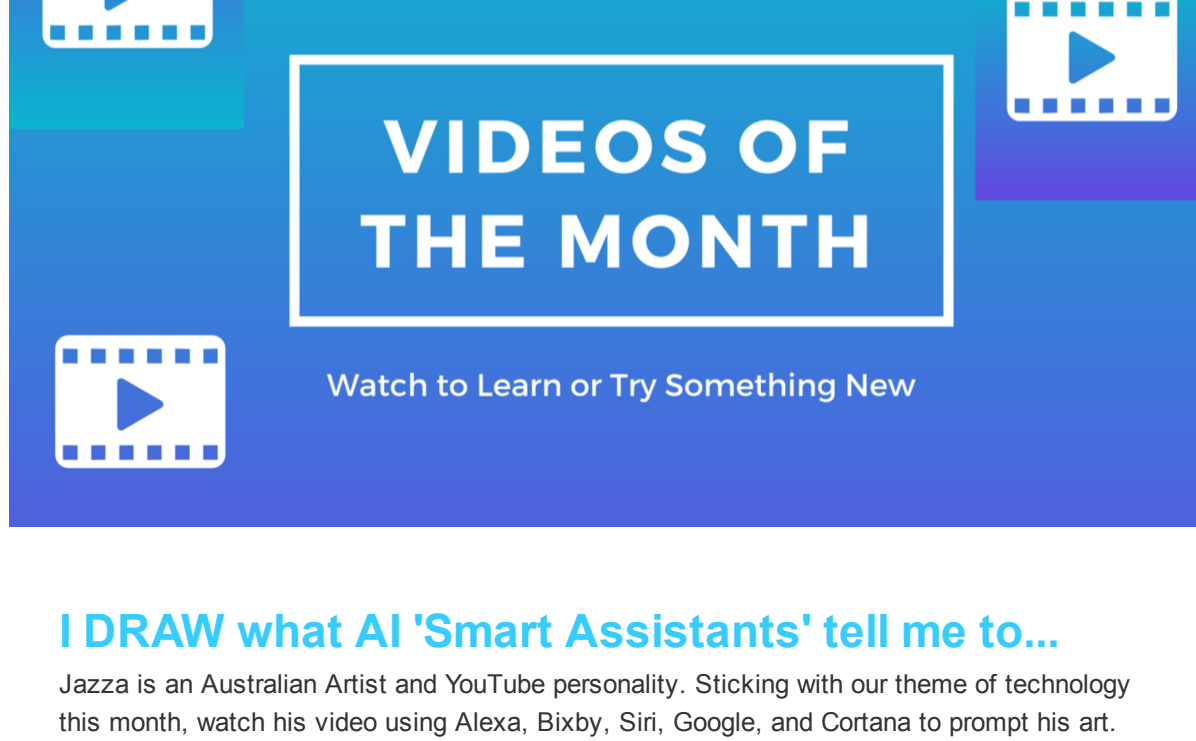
VIDEOS OF THE MONTH

Watch to Learn or Try Something New

I DRAW what AI 'Smart Assistants' tell me to...

Jazza is an Australian Artist and YouTube personality. Sticking with our theme of technology this month, watch his video using Alexa, Bixby, Siri, Google, and Cortana to prompt his art.